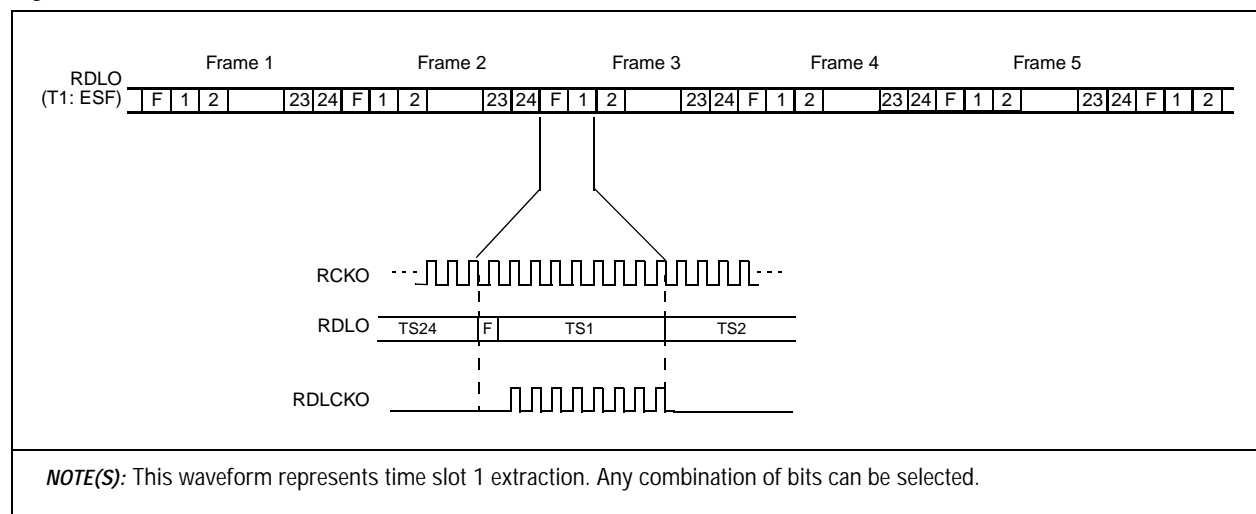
Frame 1 Frame 2 Frame 3 Frame 4 Frame 5

RDLO
(T1: ESF)

F 1 2 23 24 F 1 2 23 24 F 1 2 23 24 F 1 2 23 24 F 1 2 23 24 F 1 2

RCKO

RDLO TS24 F TS1 TS2

RDLCKO

***NOTE(S):*** This waveform represents time slot 1 extraction. Any combination of bits can be selected.